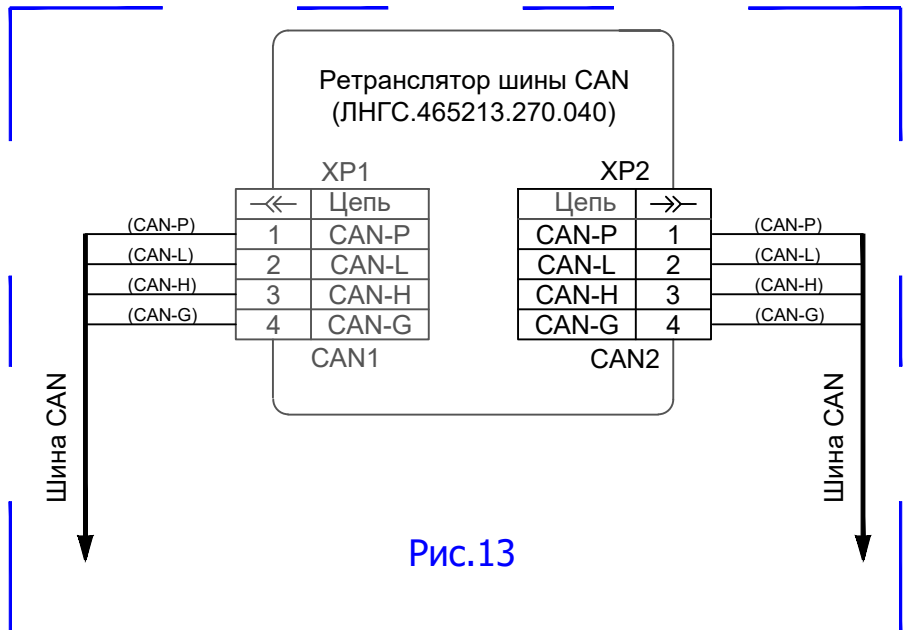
Ретранслятор шины CAN
(ЛНГС.465213.270.040)

XP1

| $\twoheadleftarrow$ | Цепь |
|---|---|
| 1 | CAN-P |
| 2 | CAN-L |
| 3 | CAN-H |
| 4 | CAN-G |

CAN1

XP2

| Цепь | $\twoheadrightarrow$ |
|---|---|
| CAN-P | 1 |
| CAN-L | 2 |
| CAN-H | 3 |
| CAN-G | 4 |

CAN2

(CAN-P)
(CAN-L)
(CAN-H)
(CAN-G)

Шина CAN

(CAN-P)
(CAN-L)
(CAN-H)
(CAN-G)

Шина CAN

Рис.13